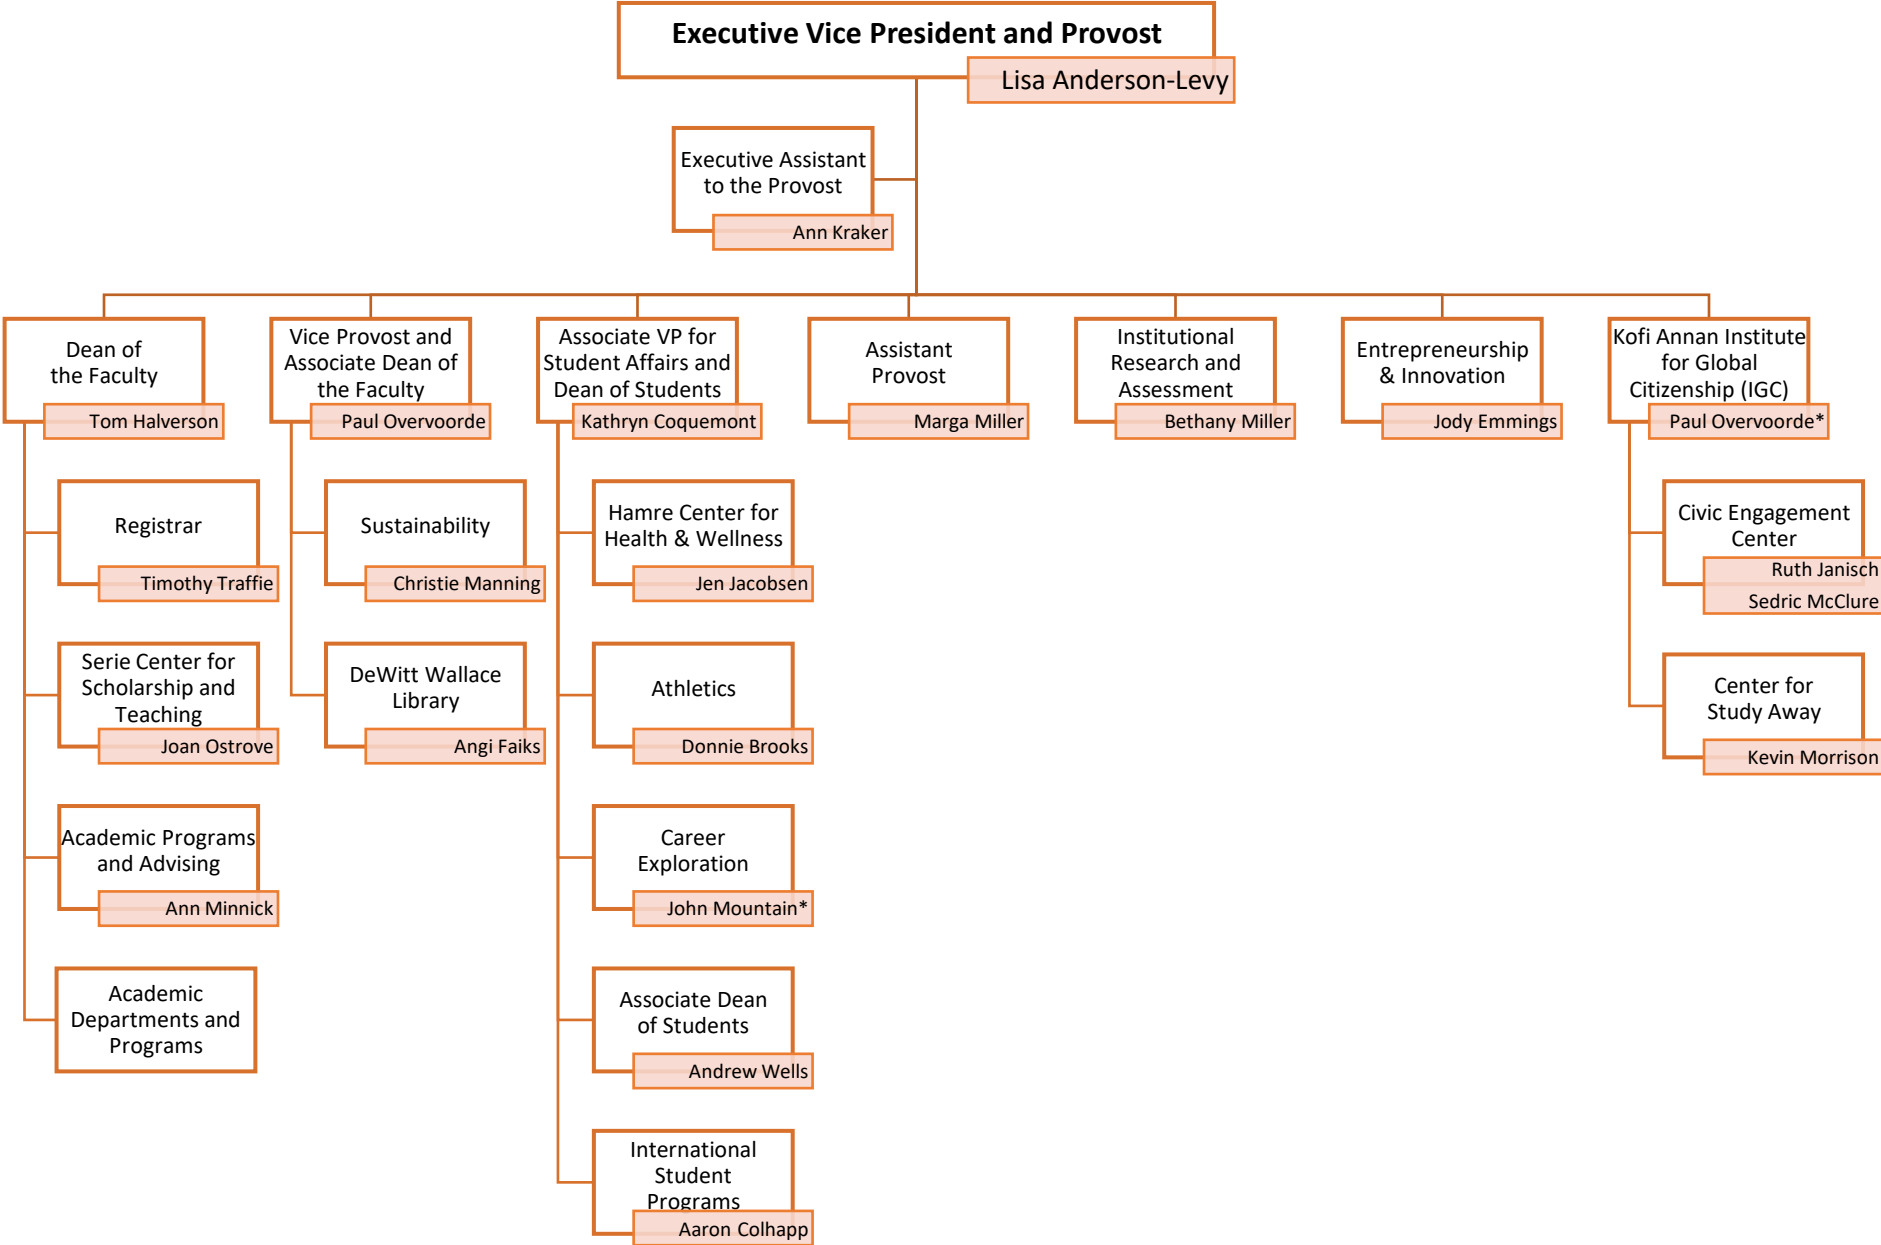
Executive Vice President and Provost
Lisa Anderson-Levy

Executive Assistant to the Provost
Ann Kraker

Dean of the Faculty
Tom Halverson

Registrar
Timothy Traffie

Serie Center for Scholarship and Teaching
Joan Ostrove

Academic Programs and Advising
Ann Minnick

Academic Departments and Programs

Vice Provost and Associate Dean of the Faculty
Paul Overvoorde

Sustainability
Christie Manning

DeWitt Wallace Library
Angi Faiks

Associate VP for Student Affairs and Dean of Students
Kathryn Coquemont

Hamre Center for Health & Wellness
Jen Jacobsen

Athletics
Donnie Brooks

Career Exploration
John Mountain*

Associate Dean of Students
Andrew Wells

International Student Programs
Aaron Colhapp

Assistant Provost
Marga Miller

Institutional Research and Assessment
Bethany Miller

Entrepreneurship & Innovation
Jody Emmings

Kofi Annan Institute for Global Citizenship (IGC)
Paul Overvoorde*

Civic Engagement Center
Ruth Janisch
Sedric McClure

Center for Study Away
Kevin Morrison